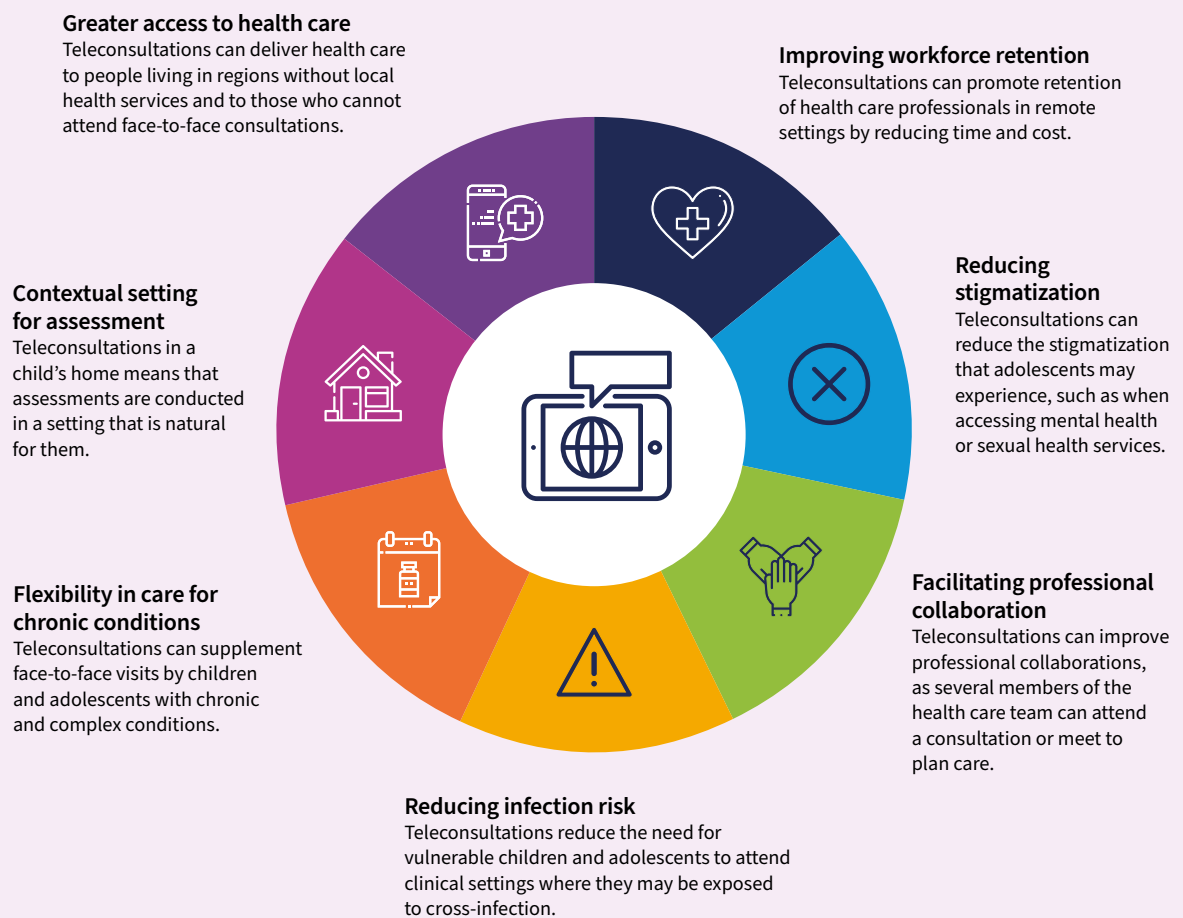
**Greater access to health care**
Teleconsultations can deliver health care to people living in regions without local health services and to those who cannot attend face-to-face consultations.

**Improving workforce retention**
Teleconsultations can promote retention of health care professionals in remote settings by reducing time and cost.

**Contextual setting for assessment**
Teleconsultations in a child's home means that assessments are conducted in a setting that is natural for them.

**Reducing stigmatization**
Teleconsultations can reduce the stigmatization that adolescents may experience, such as when accessing mental health or sexual health services.

**Flexibility in care for chronic conditions**
Teleconsultations can supplement face-to-face visits by children and adolescents with chronic and complex conditions.

**Facilitating professional collaboration**
Teleconsultations can improve professional collaborations, as several members of the health care team can attend a consultation or meet to plan care.

**Reducing infection risk**
Teleconsultations reduce the need for vulnerable children and adolescents to attend clinical settings where they may be exposed to cross-infection.